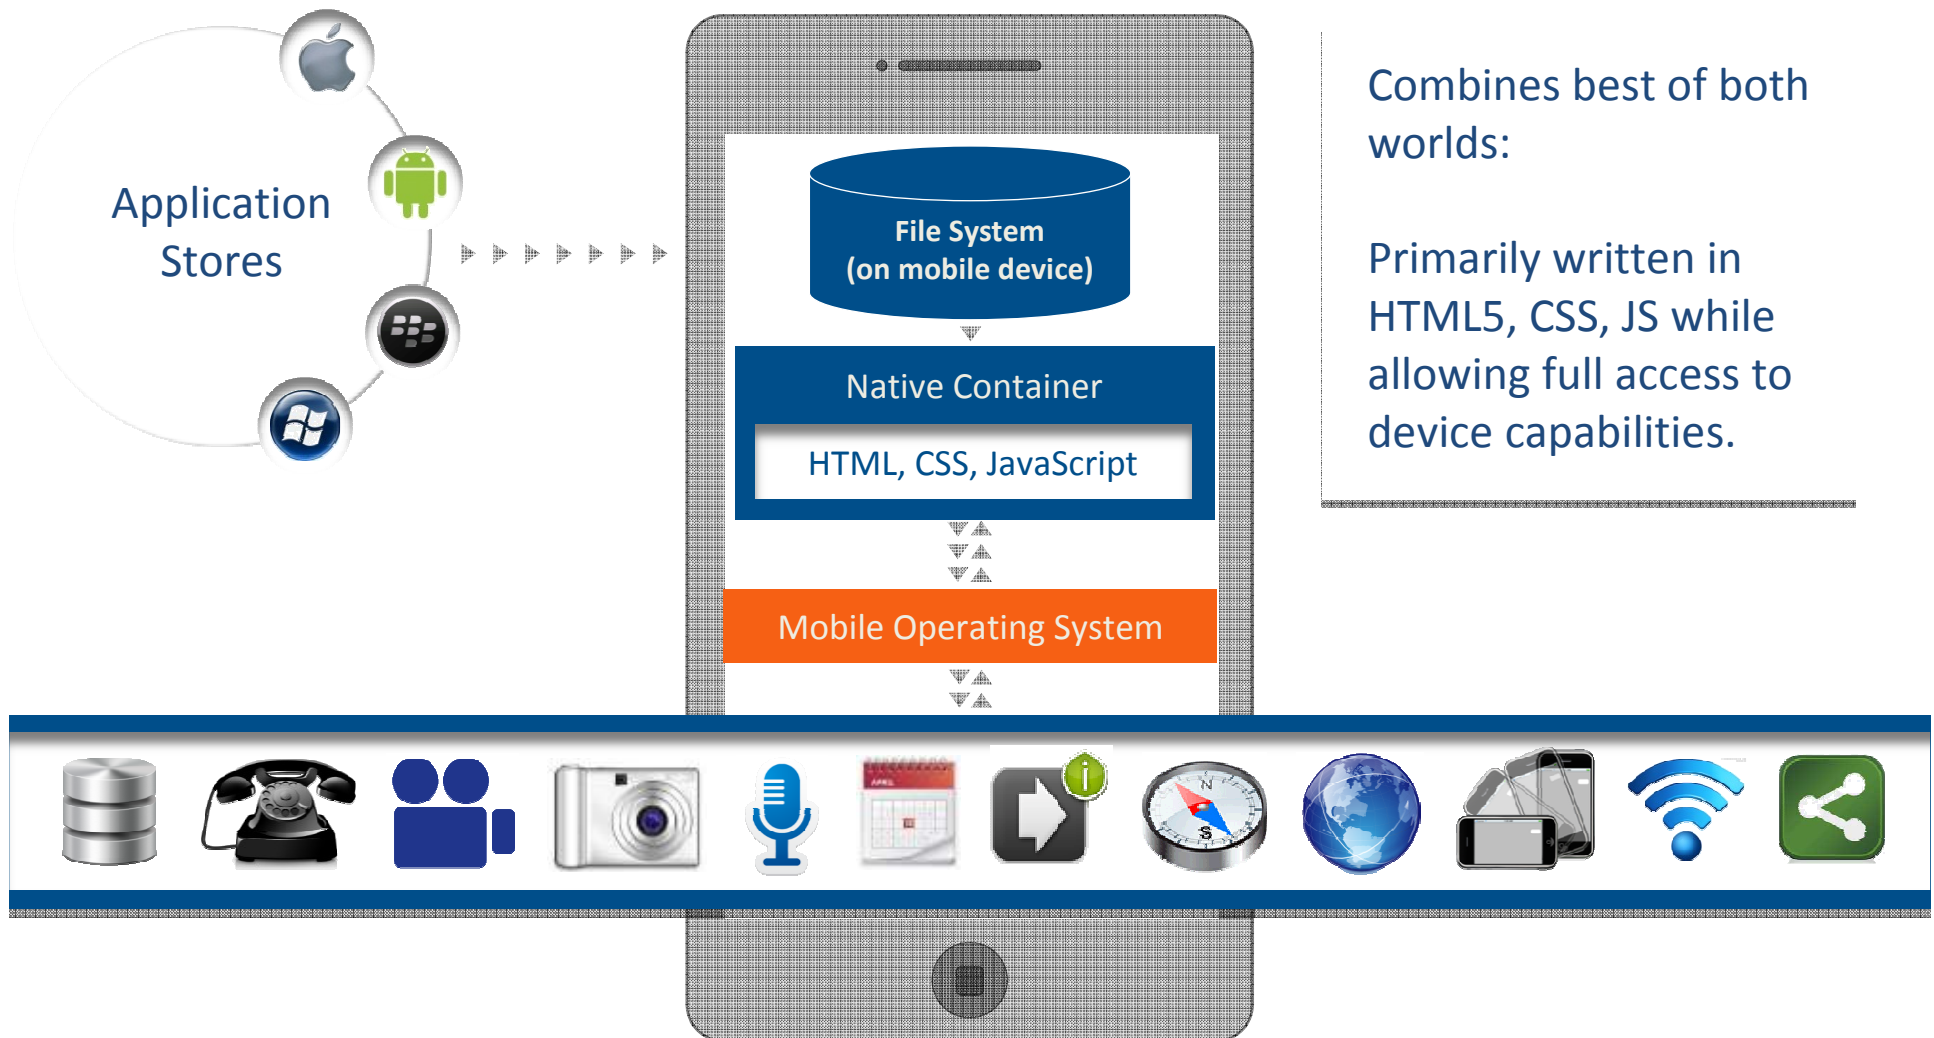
Application Stores

File System
(on mobile device)

Native Container

HTML, CSS, JavaScript

Mobile Operating System

Combines best of both worlds:

Primarily written in HTML5, CSS, JS while allowing full access to device capabilities.

N

S